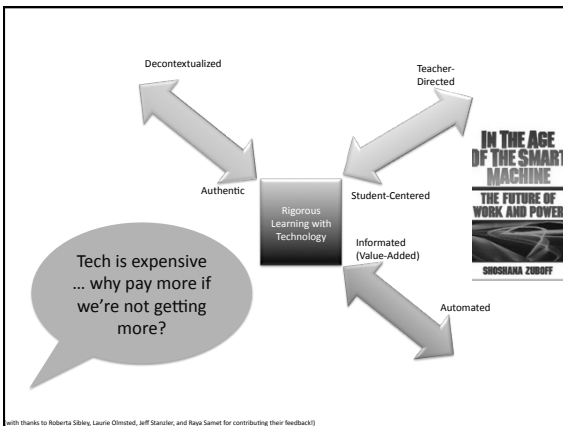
Decontextualized

Teacher-Directed

Authentic

Rigorous Learning with Technology

Student-Centered

IN THE AGE OF THE SMART MACHINE
THE FUTURE OF WORK AND POWER
SHOSHANA ZUBOFF

Informated (Value-Added)

Tech is expensive … why pay more if we're not getting more?

Automated

(with thanks to Roberta Sibley, Laurie Olmsted, Jeff Stanzler, and Raya Samet for contributing their feedback!)